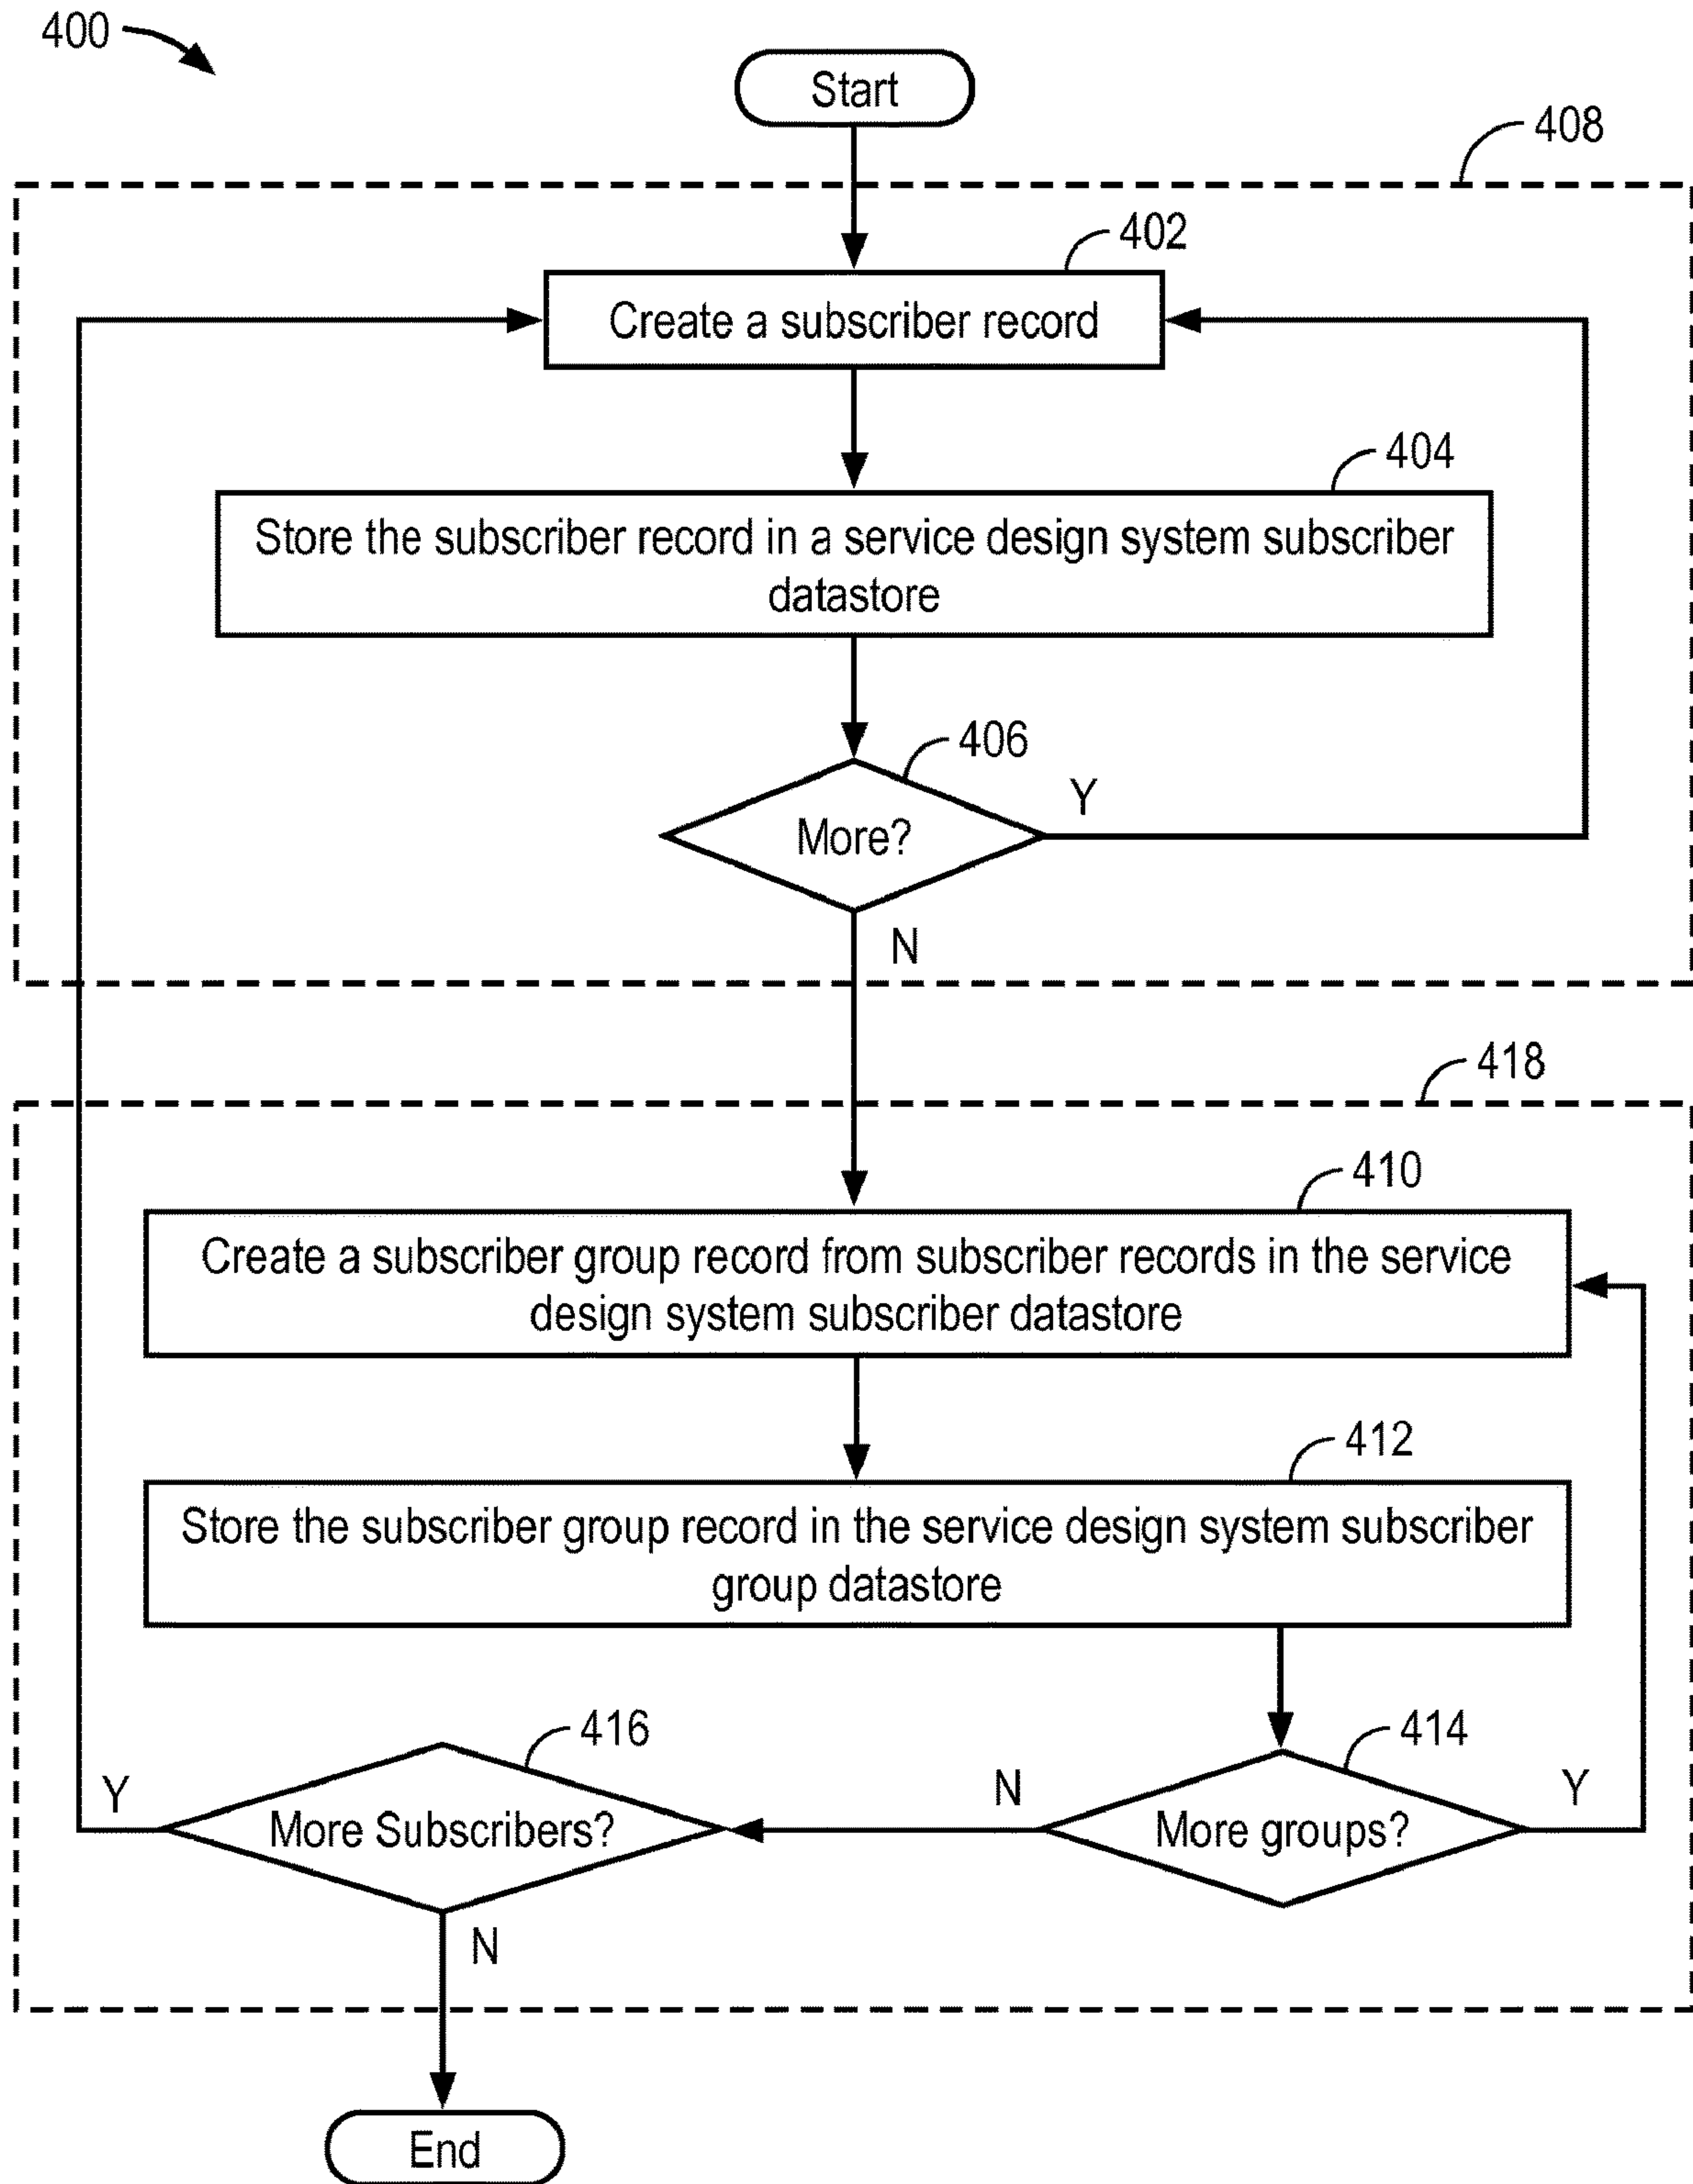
400

Start

408

402

Create a subscriber record

404

Store the subscriber record in a service design system subscriber datastore

406

More?

Y

N

418

410

Create a subscriber group record from subscriber records in the service design system subscriber datastore

412

Store the subscriber group record in the service design system subscriber group datastore

416

414

Y

More Subscribers?

N

More groups?

Y

N

End